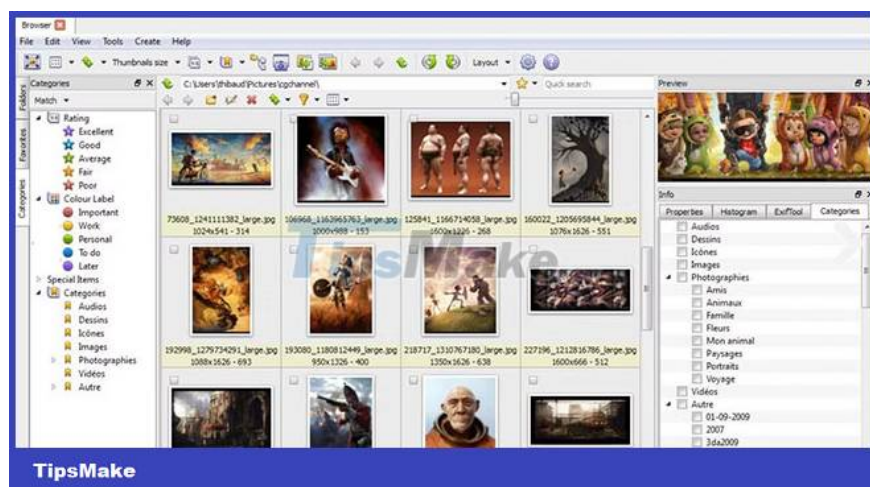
Browser

File Edit View Tools Create Help

Thumbnails size Layout

Categories
Match

Folders Favorites Categories

Rating
Excellent
Good
Average
Fair
Poor
Colour Label
Important
Work
Personal
To do
Later
Special Items
Categories
Audios
Dessins
Icônes
Images
Photographies
Vidéos
Autre

C:\Users\thibaud\Pictures\cgchannel\

Quick search

73608_1241111382_large.jpg 1024x541 - 314
106968_1163965763_large.jpg 1000x988 - 153
125841_1166714058_large.jpg 1600x1226 - 268
160022_1205695844_large.jpg 1076x1626 - 551
192998_1279734291_large.jpg 1088x1626 - 693
193080_1180812449_large.jpg 950x1326 - 400
218717_1310767180_large.jpg 1350x1626 - 638
227196_1212816786_large.jpg 1600x666 - 512

TipsMake

Preview

Info
Properties Histogram ExifTool Categories

Audios
Dessins
Icônes
Images
Photographies
Amis
Animaux
Famille
Fleurs
Mon animal
Paysages
Portraits
Voyage
Vidéos
Autre
01-09-2009
2007
3da2009

TipsMake